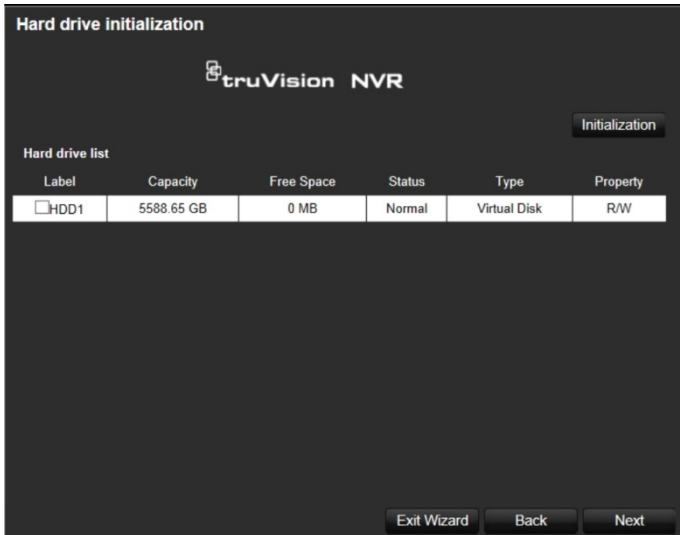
Hard drive initialization

truVision NVR

Initialization

Hard drive list

| Label | Capacity | Free Space | Status | Type | Property |
|---|---|---|---|---|---|
| HDD1 | 5588.65 GB | 0 MB | Normal | Virtual Disk | R/W |

Exit Wizard Back Next